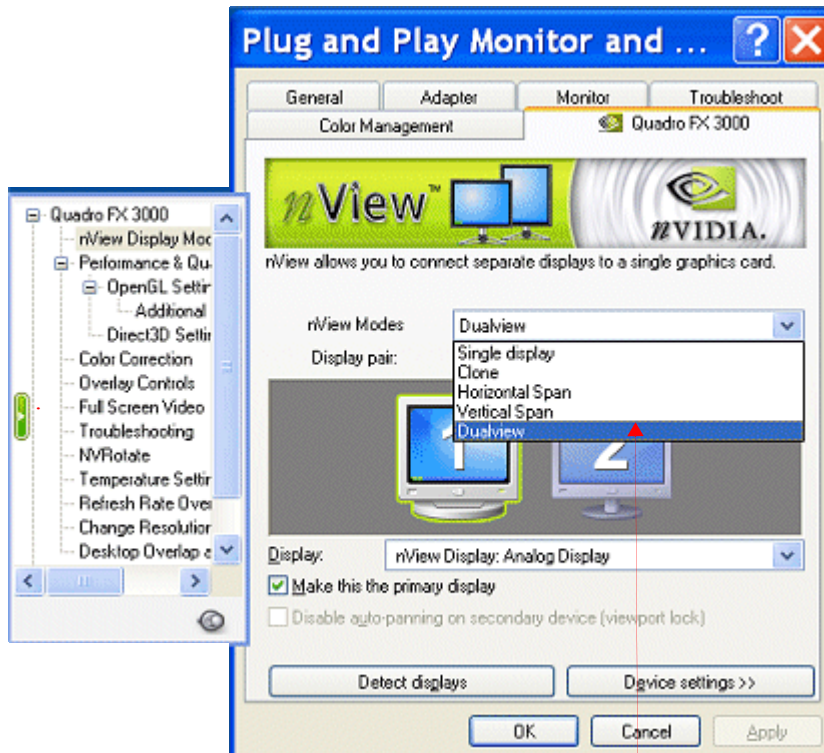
Plug and Play Monitor and ...

General
Adapter
Monitor
Troubleshoot
Color Management
Quadro FX 3000

nView™
nVIDIA.

nView allows you to connect separate displays to a single graphics card.

nView Modes
Dualview
Display pair:
Single display
Clone
Horizontal Span
Vertical Span
Dualview

1
2

Display:
nView Display: Analog Display
Make this the primary display
Disable auto-panning on secondary device (viewport lock)

Detect displays
Device settings >>

OK
Cancel
Apply

Quadro FX 3000
nView Display Moc
Performance & Qu
OpenGL Settir
Additional
Direct3D Settir
Color Correction
Overlay Controls
Full Screen Video
Troubleshooting
NVRotate
Temperature Settir
Refresh Rate Over
Change Resolution
Desktop Overlap a